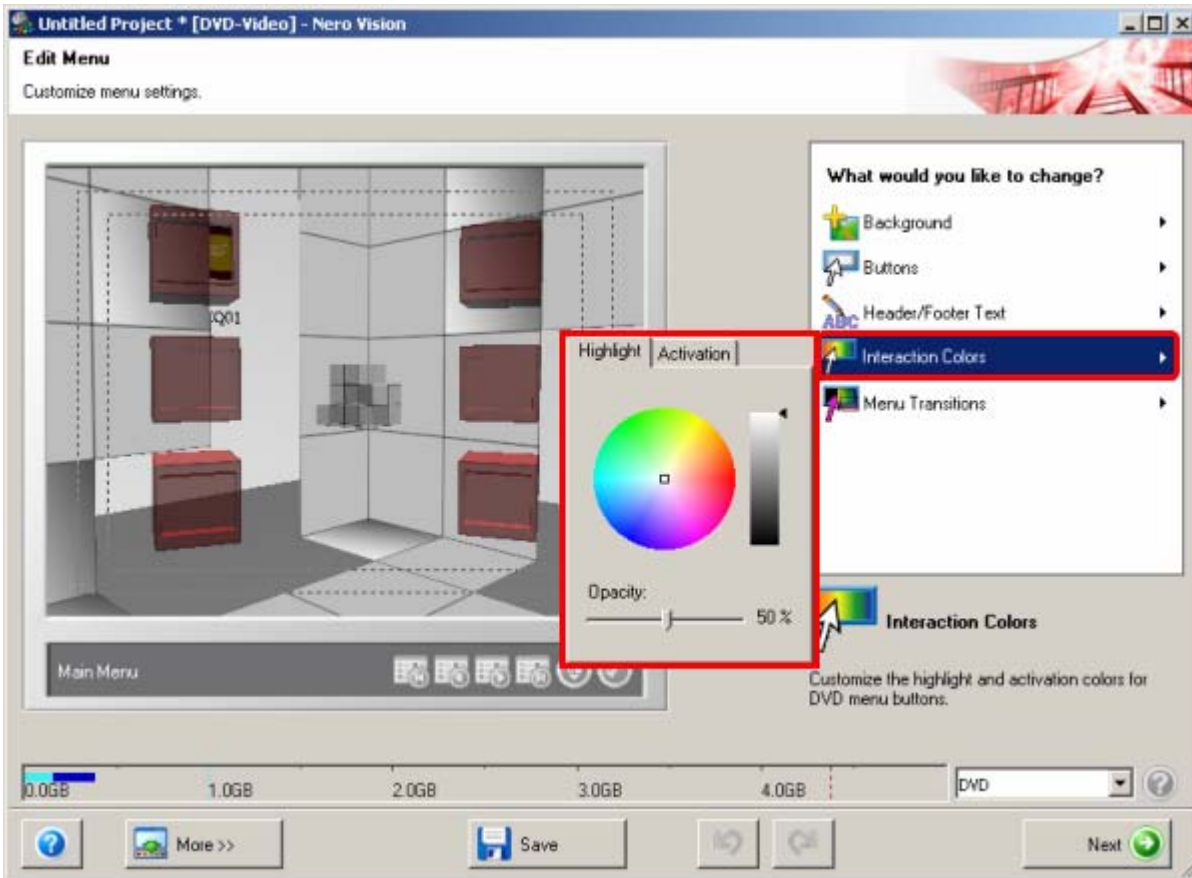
Untitled Project * [DVD-Video] - Nero Vision

Edit Menu

Customize menu settings.

IQ01

Main Menu

Highlight | Activation

Opacity:

50 %

What would you like to change?

Background

Buttons

Header/Footer Text

Interaction Colors

Menu Transitions

Interaction Colors

Customize the highlight and activation colors for DVD menu buttons.

0.0GB 1.0GB 2.0GB 3.0GB 4.0GB

DVD

More >>

Save

Next